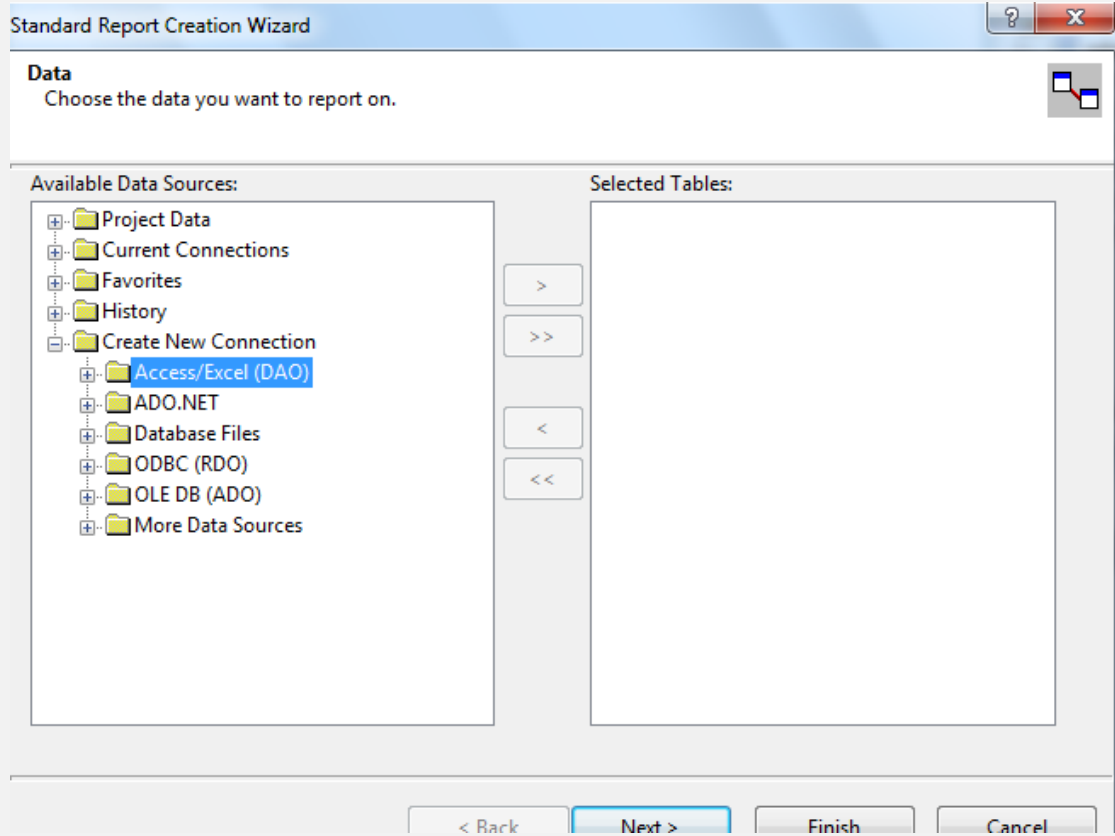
Standard Report Creation Wizard

?

X

Data

Choose the data you want to report on.

Available Data Sources:

Project Data

Current Connections

Favorites

History

Create New Connection

Access/Excel (DAO)

ADO.NET

Database Files

ODBC (RDO)

OLE DB (ADO)

More Data Sources

>

>>

<

<<

Selected Tables:

< Back

Next >

Finish

Cancel